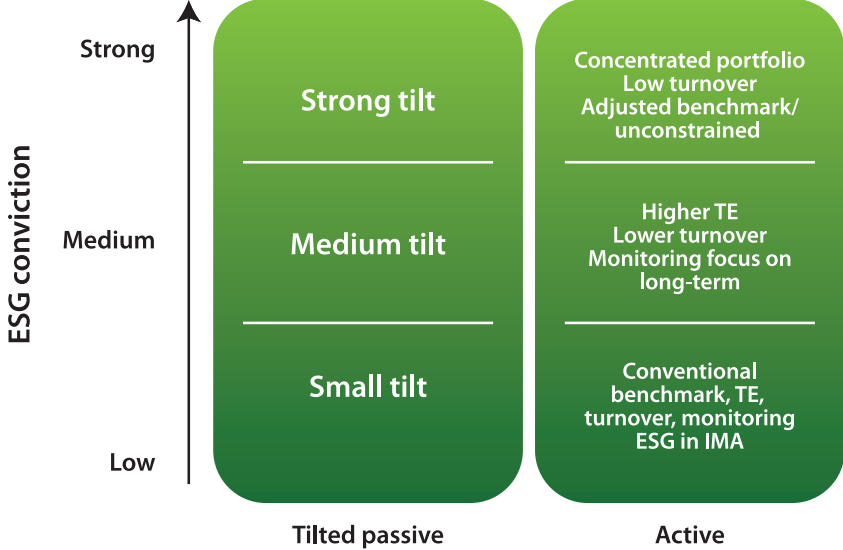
ESG conviction

Strong

Medium

Low

Strong tilt

Medium tilt

Small tilt

Tilted passive

Concentrated portfolio
Low turnover
Adjusted benchmark/ unconstrained

Higher TE
Lower turnover
Monitoring focus on long-term

Conventional benchmark, TE, turnover, monitoring ESG in IMA

Active